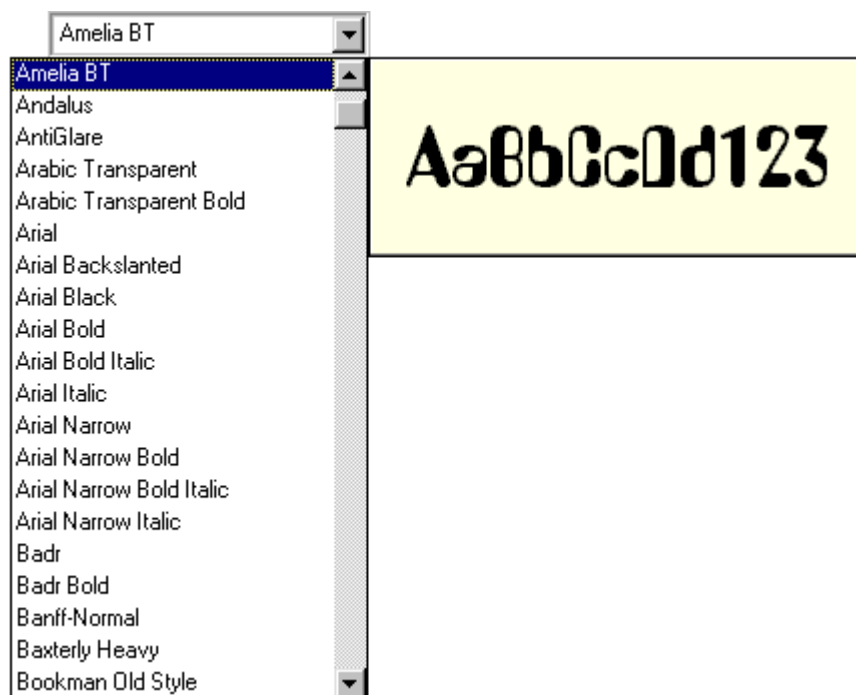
Amelia BT

Amelia BT
Andalus
AntiGlare
Arabic Transparent
Arabic Transparent Bold
Arial
Arial Backslanted
Arial Black
Arial Bold
Arial Bold Italic
Arial Italic
Arial Narrow
Arial Narrow Bold
Arial Narrow Bold Italic
Arial Narrow Italic
Badr
Badr Bold
Banff-Normal
Baxterly Heavy
Bookman Old Style

AaBbCcDd123